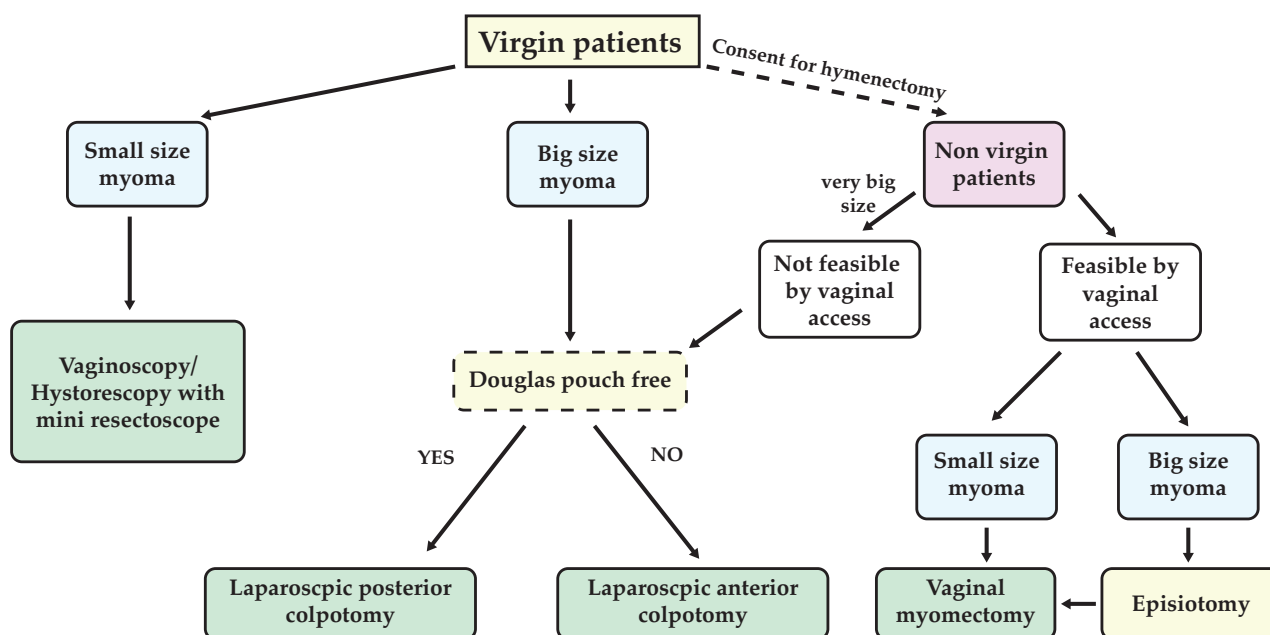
Virgin patients

Consent for hymenectomy

Small size myoma

Big size myoma

Non virgin patients

very big size

Not feasible by vaginal access

Feasible by vaginal access

Vaginoscopy/ Hystorescopy with mini resectoscope

Douglas pouch free

YES

NO

Small size myoma

Big size myoma

Laparoscpic posterior colpotomy

Laparoscpic anterior colpotomy

Vaginal myomectomy

Episiotomy